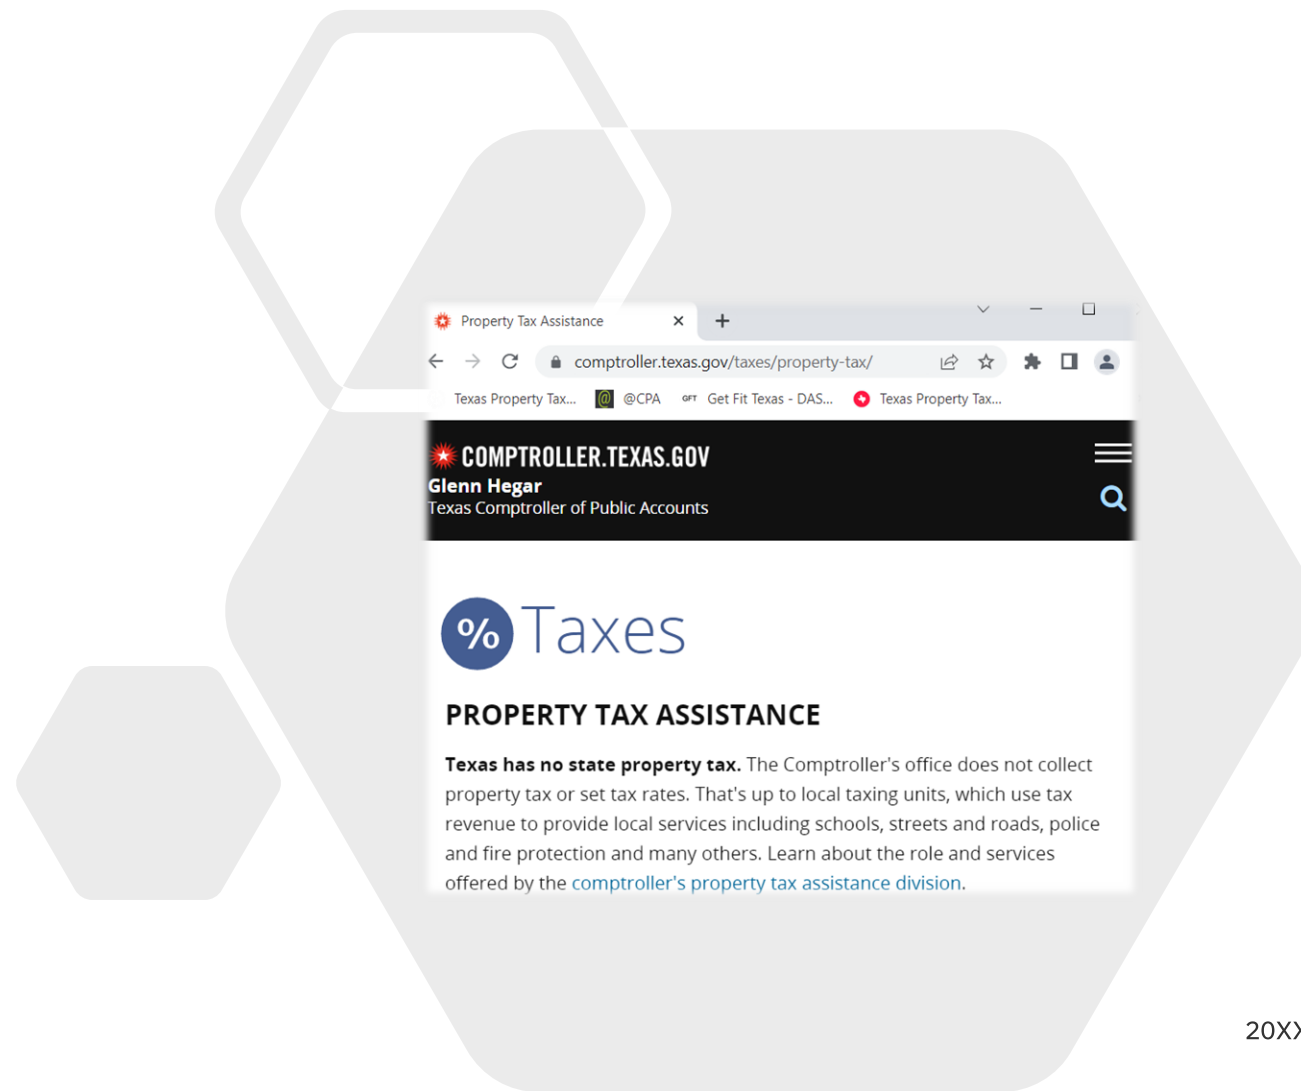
Property Tax Assistance ×

comptroller.texas.gov/taxes/property-tax/

Texas Property Tax... @CPA GFT Get Fit Texas - DAS... Texas Property Tax...

COMPTROLLER.TEXAS.GOV
Glenn Hegar
Texas Comptroller of Public Accounts

% Taxes

PROPERTY TAX ASSISTANCE

**Texas has no state property tax.** The Comptroller's office does not collect property tax or set tax rates. That's up to local taxing units, which use tax revenue to provide local services including schools, streets and roads, police and fire protection and many others. Learn about the role and services offered by the comptroller's property tax assistance division.

20X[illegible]